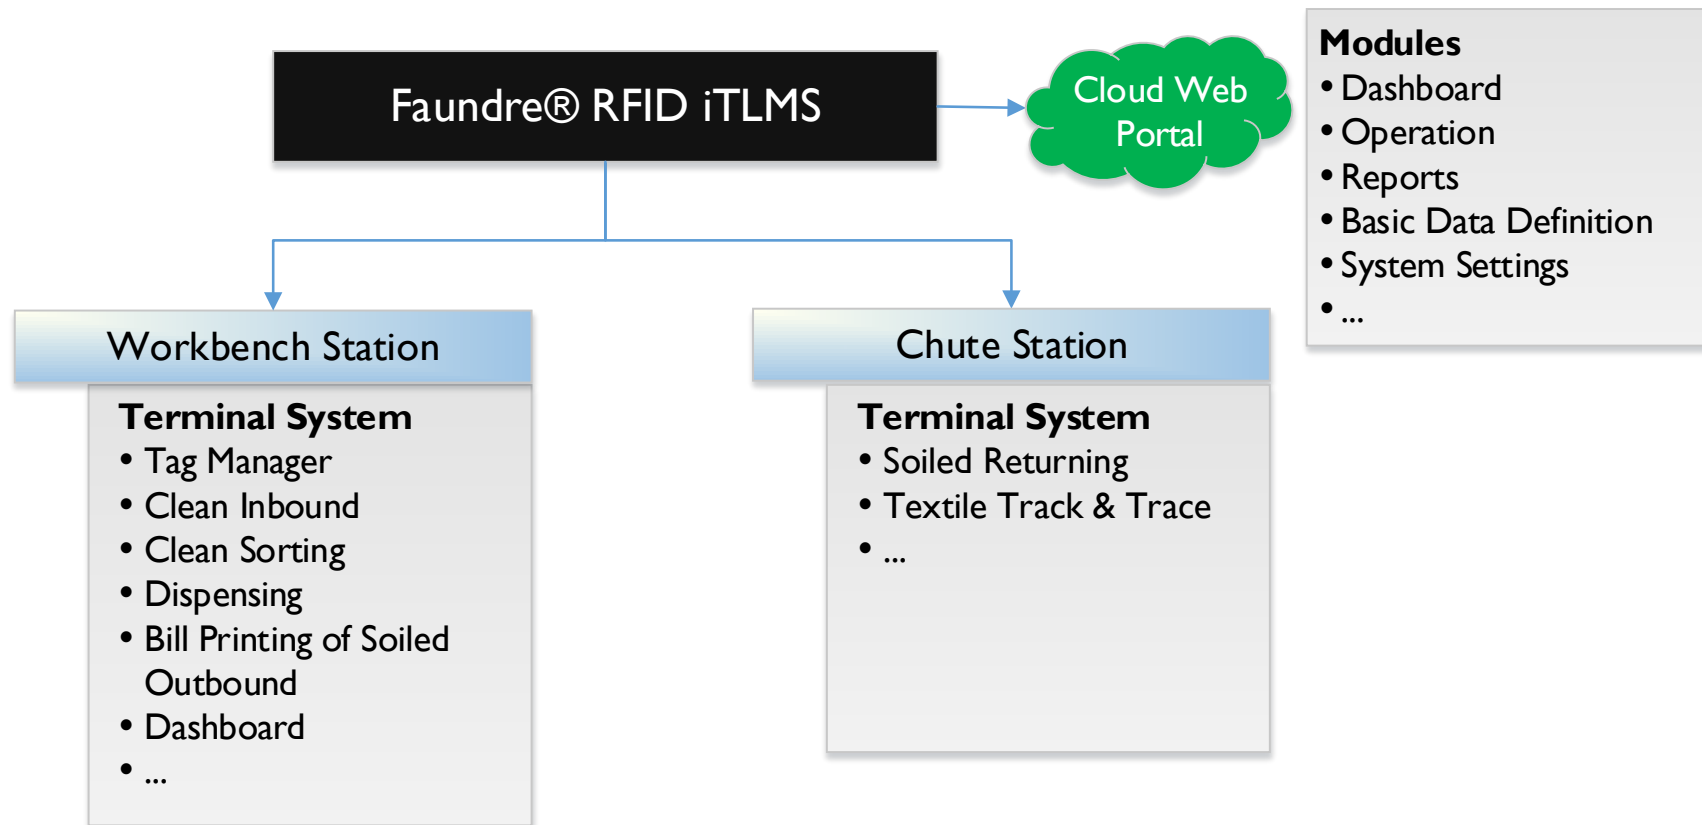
Faundre® RFID iTLMS

Cloud Web Portal

Modules
• Dashboard
• Operation
• Reports
• Basic Data Definition
• System Settings
• ...

Workbench Station

Terminal System
• Tag Manager
• Clean Inbound
• Clean Sorting
• Dispensing
• Bill Printing of Soiled Outbound
• Dashboard
• ...

Chute Station

Terminal System
• Soiled Returning
• Textile Track & Trace
• ...